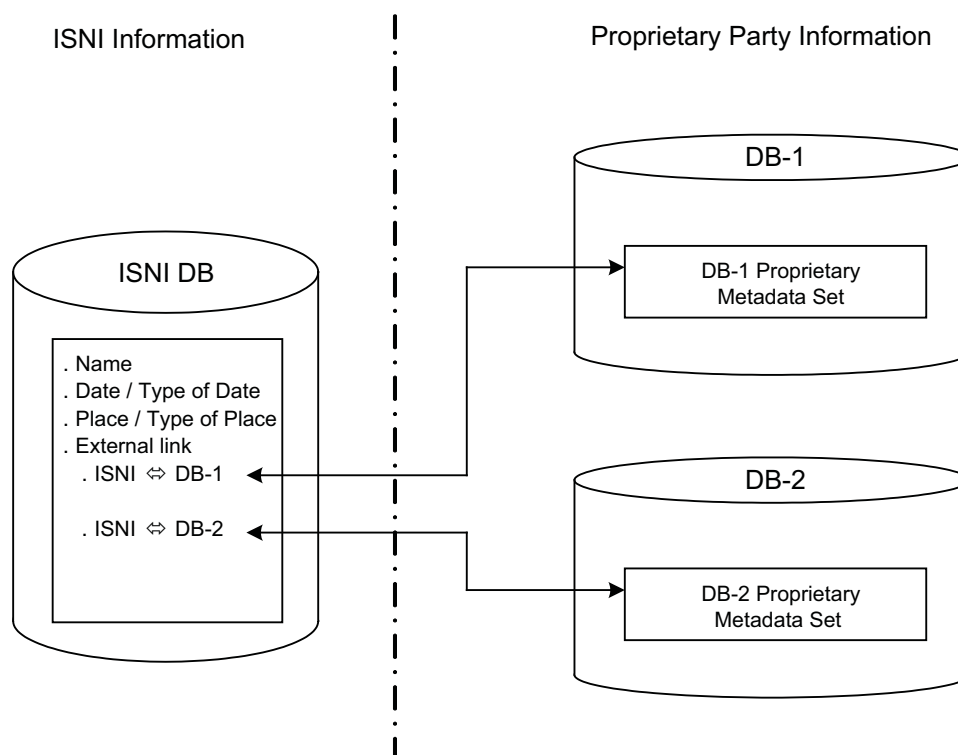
ISNI Information

Proprietary Party Information

ISNI DB

. Name
. Date / Type of Date
. Place / Type of Place
. External link
. ISNI ⇔ DB-1
. ISNI ⇔ DB-2

DB-1

DB-1 Proprietary Metadata Set

DB-2

DB-2 Proprietary Metadata Set